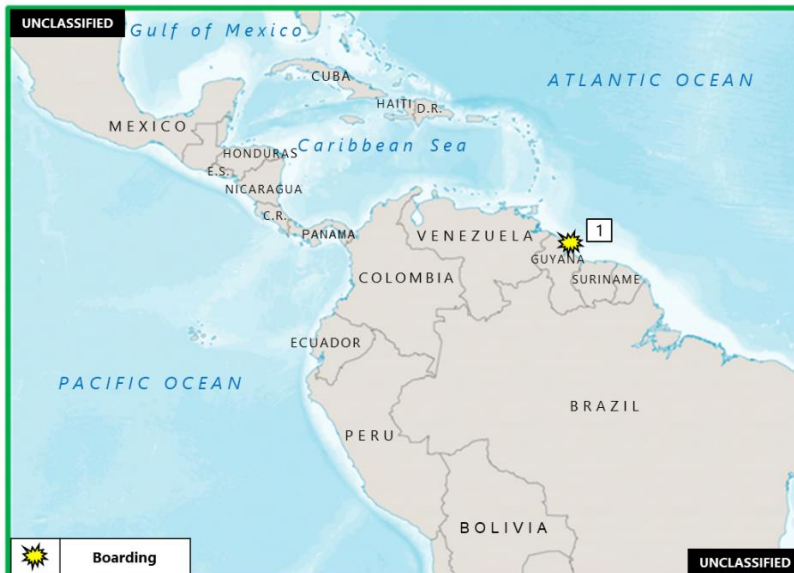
UNCLASSIFIED

Gulf of Mexico

CUBA

ATLANTIC OCEAN

HAITI D.R.

MEXICO

HONDURAS

Caribbean Sea

E.S.

NICARAGUA

C.R.

PANAMA

VENEZUELA

1

GUYANA

SURINAME

COLOMBIA

ECUADOR

PACIFIC OCEAN

BRAZIL

PERU

BOLIVIA

Boarding

UNCLASSIFIED